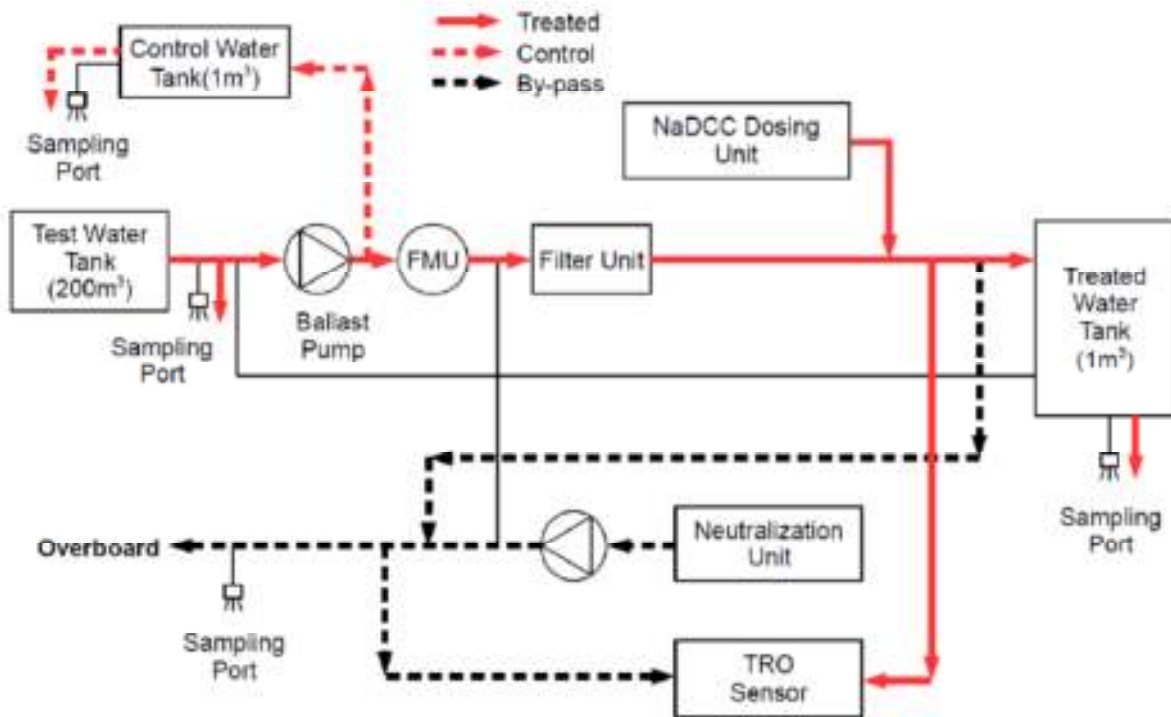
Treated
Control
By-pass

Control Water Tank($1m^3$)

Sampling Port

NaDCC Dosing Unit

Test Water Tank ($200m^3$)

FMU

Filter Unit

Treated Water Tank ($1m^3$)

Sampling Port

Ballast Pump

Sampling Port

Overboard

Neutralization Unit

Sampling Port

TRO Sensor